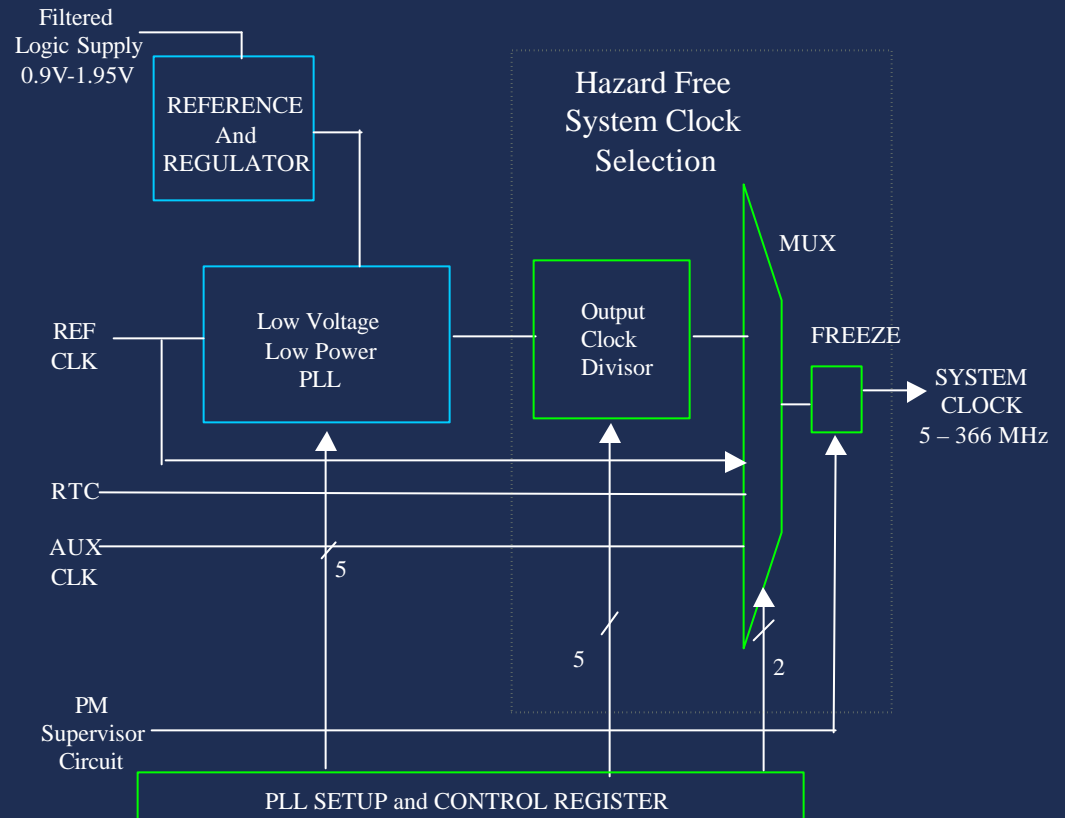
Filtered Logic Supply 0.9V-1.95V

REFERENCE And REGULATOR

Hazard Free System Clock Selection

MUX

REF CLK

Low Voltage Low Power PLL

Output Clock Divisor

FREEZE

SYSTEM CLOCK 5 – 366 MHz

RTC

AUX CLK

5

5

2

PM Supervisor Circuit

PLL SETUP and CONTROL REGISTER